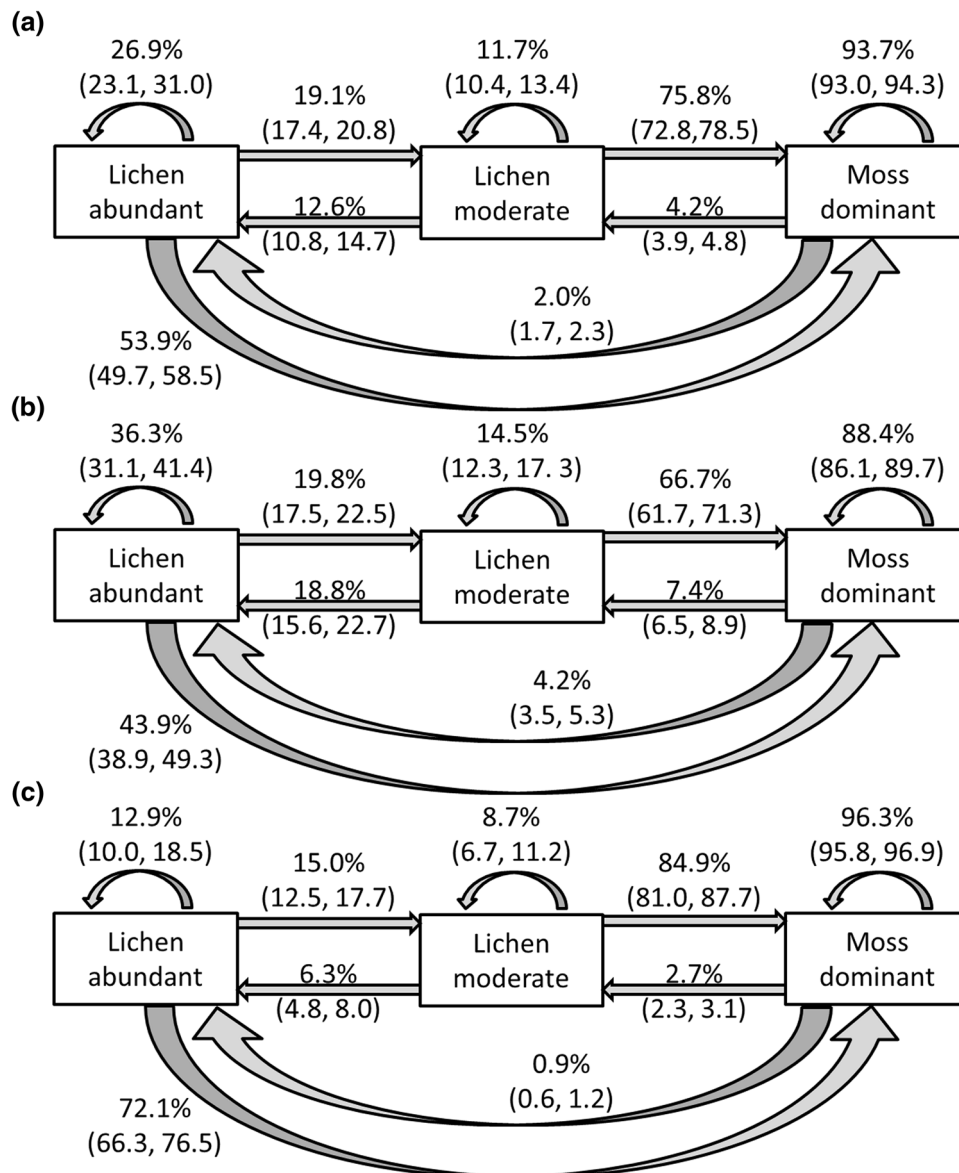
(a)

26.9%
(23.1, 31.0)

19.1%
(17.4, 20.8)

11.7%
(10.4, 13.4)

75.8%
(72.8,78.5)

93.7%
(93.0, 94.3)

Lichen abundant

Lichen moderate

Moss dominant

12.6%
(10.8, 14.7)

4.2%
(3.9, 4.8)

2.0%
(1.7, 2.3)

53.9%
(49.7, 58.5)

(b)

36.3%
(31.1, 41.4)

19.8%
(17.5, 22.5)

14.5%
(12.3, 17. 3)

66.7%
(61.7, 71.3)

88.4%
(86.1, 89.7)

Lichen abundant

Lichen moderate

Moss dominant

18.8%
(15.6, 22.7)

7.4%
(6.5, 8.9)

4.2%
(3.5, 5.3)

43.9%
(38.9, 49.3)

(c)

12.9%
(10.0, 18.5)

15.0%
(12.5, 17.7)

8.7%
(6.7, 11.2)

84.9%
(81.0, 87.7)

96.3%
(95.8, 96.9)

Lichen abundant

Lichen moderate

Moss dominant

6.3%
(4.8, 8.0)

2.7%
(2.3, 3.1)

0.9%
(0.6, 1.2)

72.1%
(66.3, 76.5)